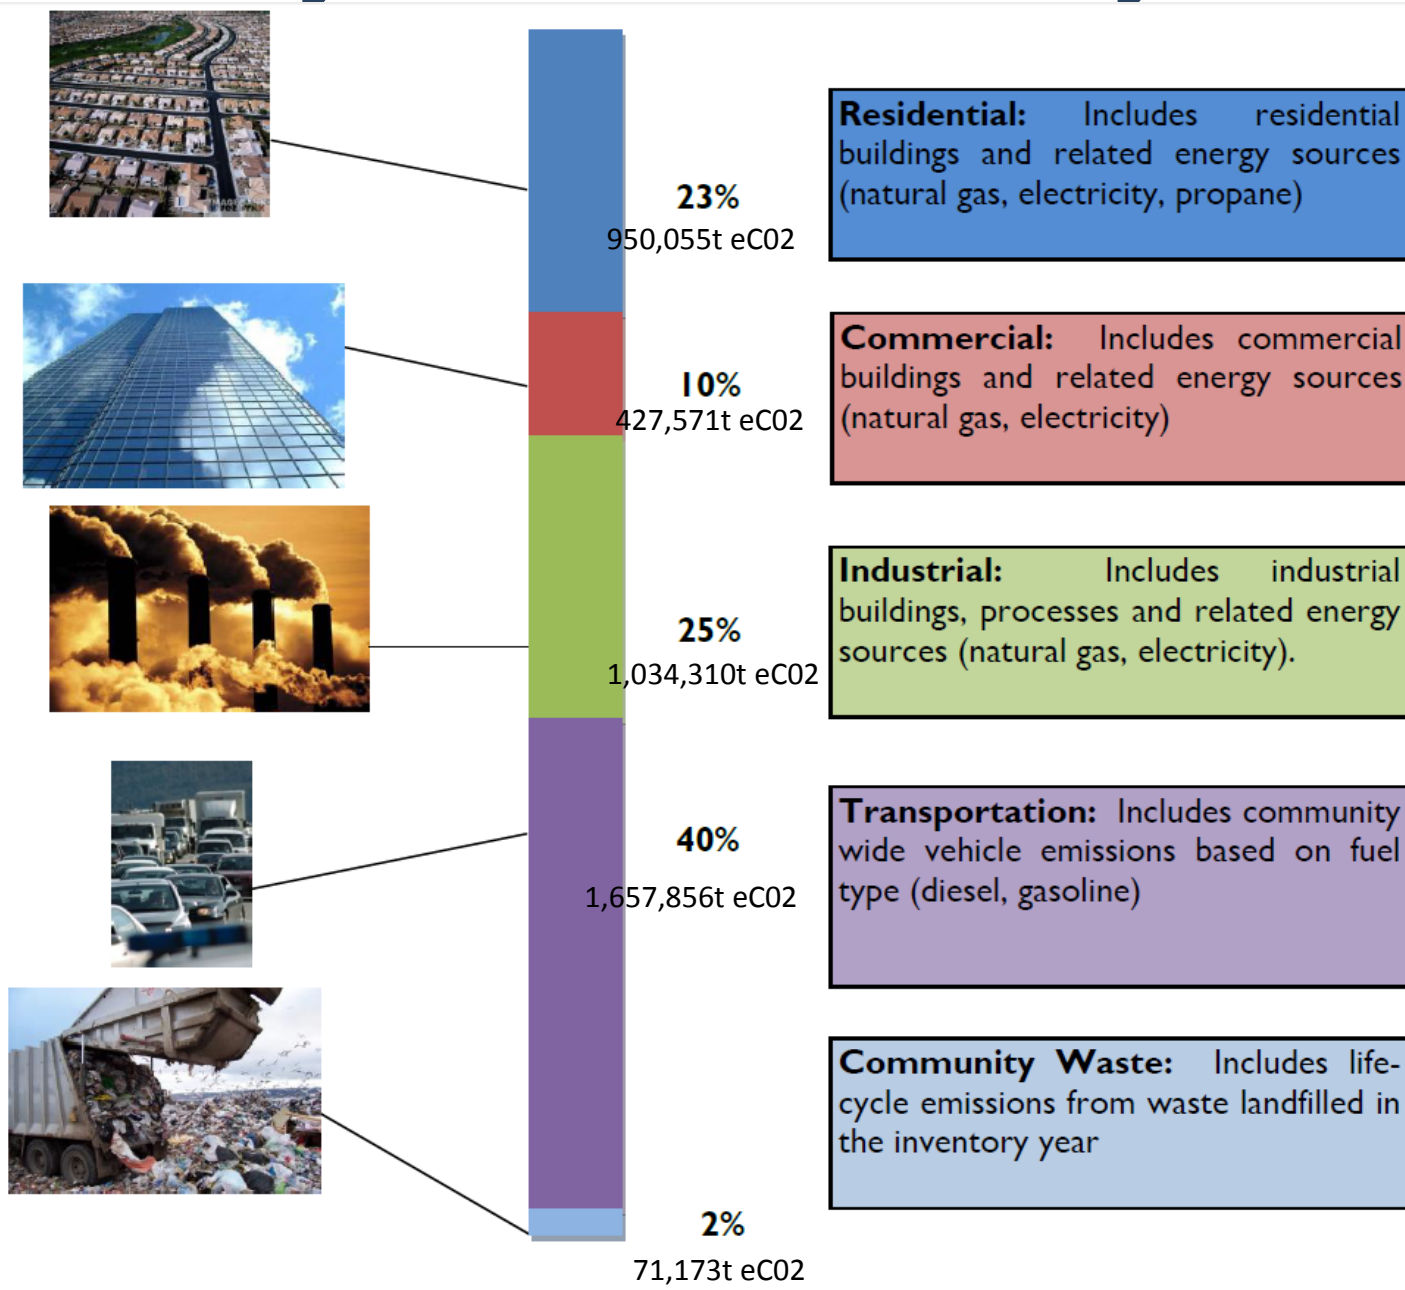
23%
950,055t eC02

10%
427,571t eC02

25%
1,034,310t eC02

40%
1,657,856t eC02

2%
71,173t eC02

**Residential:** Includes residential buildings and related energy sources (natural gas, electricity, propane)

**Commercial:** Includes commercial buildings and related energy sources (natural gas, electricity)

**Industrial:** Includes industrial buildings, processes and related energy sources (natural gas, electricity).

**Transportation:** Includes community wide vehicle emissions based on fuel type (diesel, gasoline)

**Community Waste:** Includes lifecycle emissions from waste landfilled in the inventory year